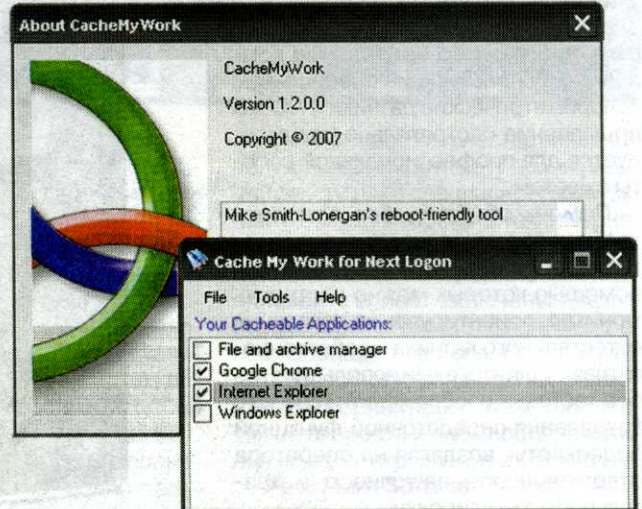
About CacheMyWork

CacheMyWork

Version 1.2.0.0

Copyright © 2007

Mike Smith-Lonergan's reboot-friendly tool

Cache My Work for Next Logon

File Tools Help

Your Cacheable Applications:

File and archive manager
Google Chrome
Internet Explorer
Windows Explorer